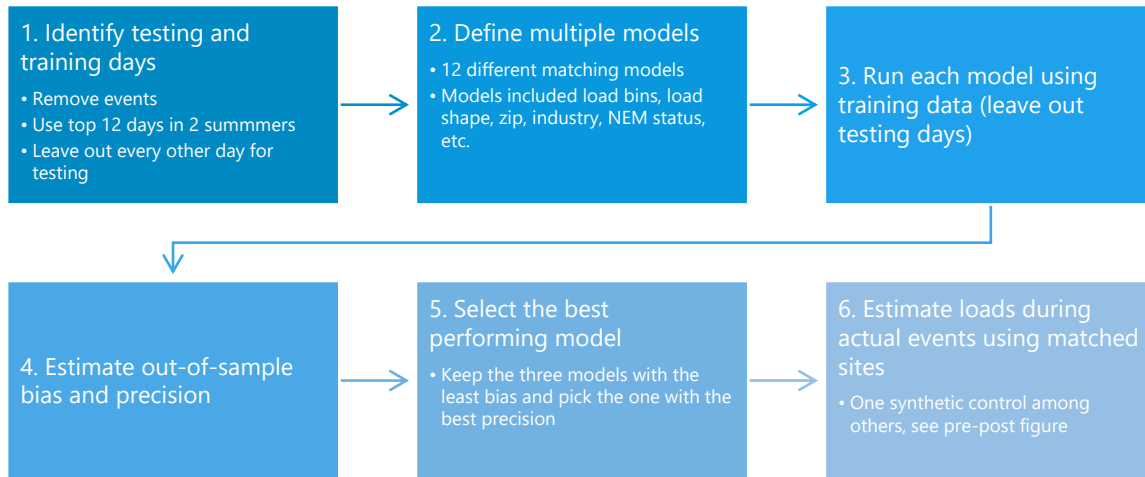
1. Identify testing and training days

• Remove events
• Use top 12 days in 2 summmers
• Leave out every other day for testing

2. Define multiple models

• 12 different matching models
• Models included load bins, load shape, zip, industry, NEM status, etc.

3. Run each model using training data (leave out testing days)

4. Estimate out-of-sample bias and precision

5. Select the best performing model

• Keep the three models with the least bias and pick the one with the best precision

6. Estimate loads during actual events using matched sites

• One synthetic control among others, see pre-post figure